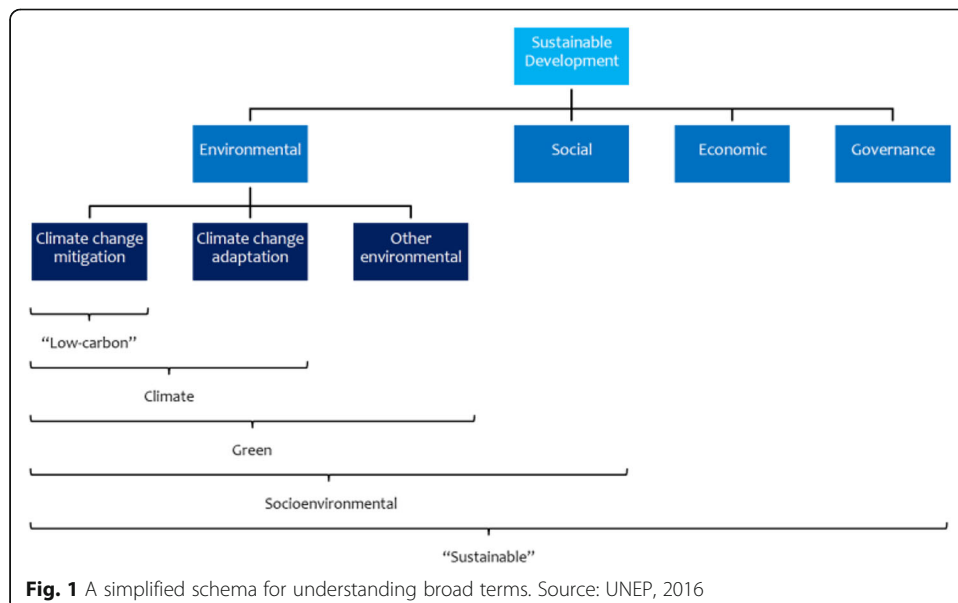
Sustainable Development

Environmental

Social

Economic

Governance

Climate change mitigation

Climate change adaptation

Other environmental

"Low-carbon"

Climate

Green

Socioenvironmental

"Sustainable"

**Fig. 1** A simplified schema for understanding broad terms. Source: UNEP, 2016